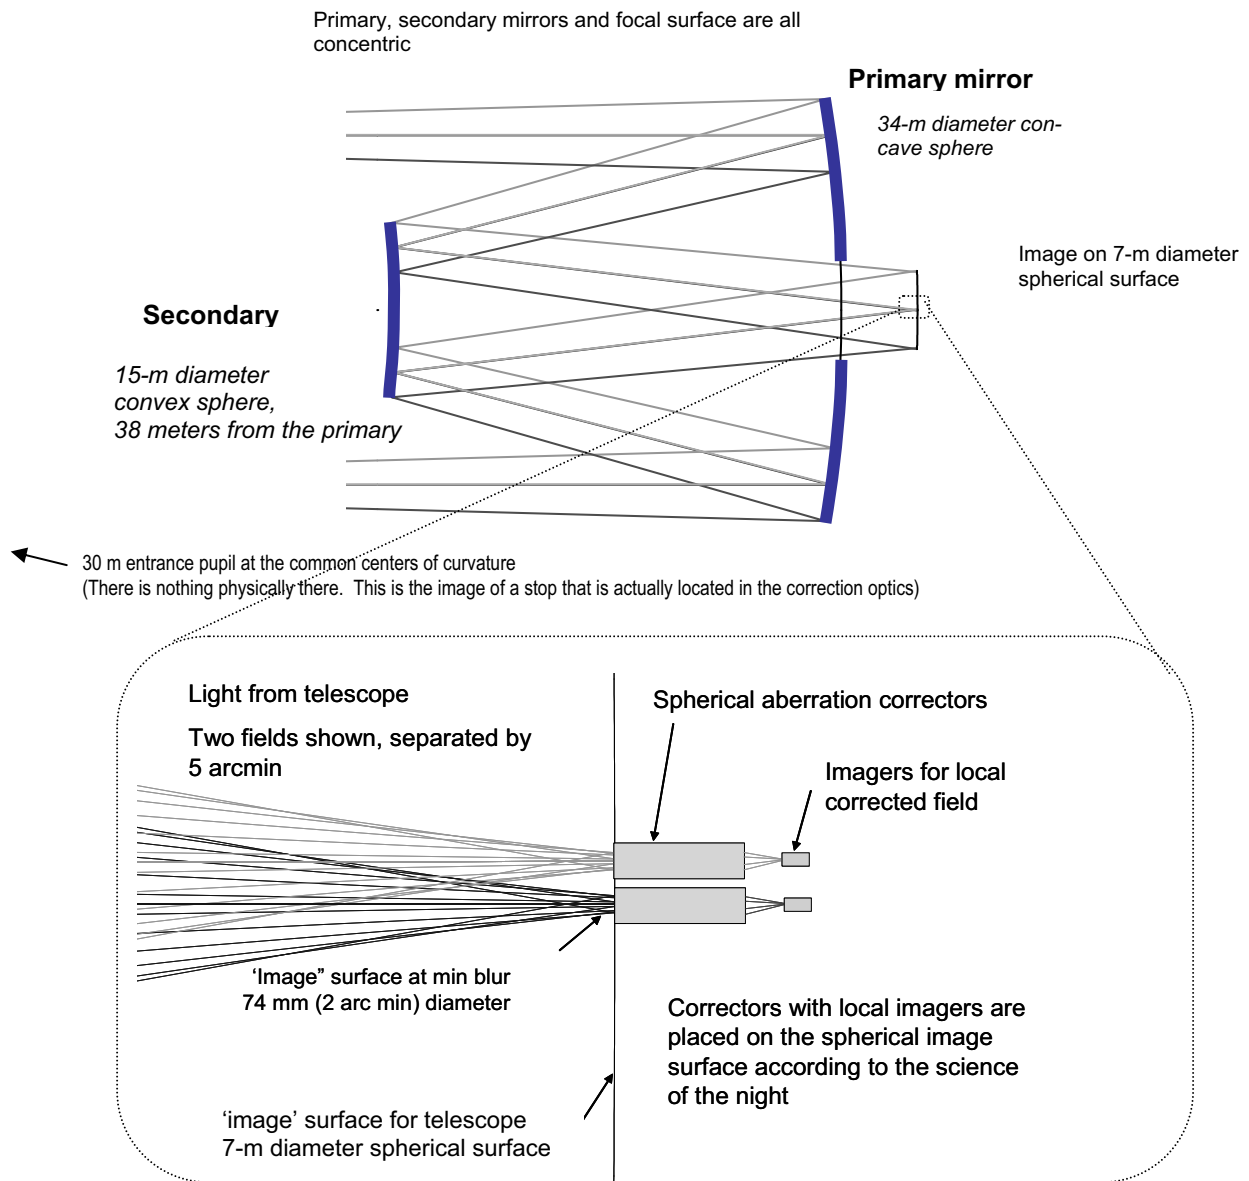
Primary, secondary mirrors and focal surface are all concentric

Primary mirror

34-m diameter concave sphere

Image on 7-m diameter spherical surface

Secondary

15-m diameter convex sphere, 38 meters from the primary

30 m entrance pupil at the common centers of curvature
(There is nothing physically there. This is the image of a stop that is actually located in the correction optics)

Light from telescope

Two fields shown, separated by 5 arcmin

Spherical aberration correctors

Imagers for local corrected field

'Image" surface at min blur 74 mm (2 arc min) diameter

Correctors with local imagers are placed on the spherical image surface according to the science of the night

'image' surface for telescope 7-m diameter spherical surface